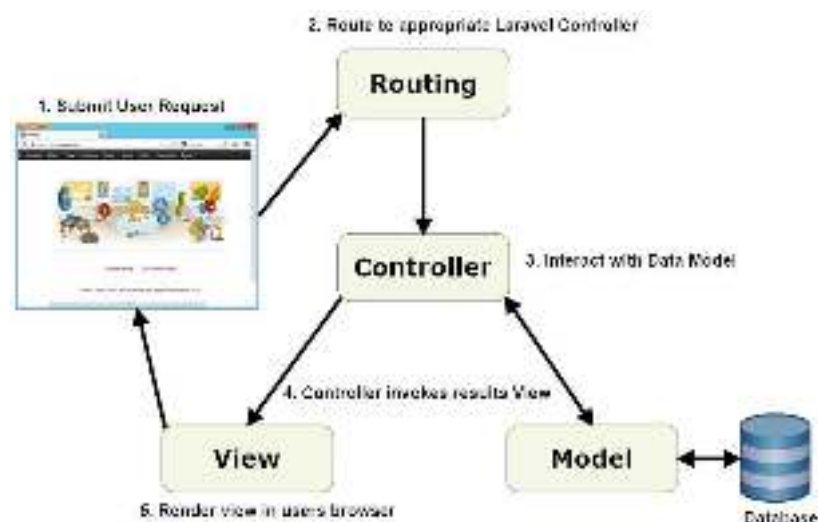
2. Route to appropriate Laravel Controller

Routing

1. Submit User Request

Controller

3. Interact with Data Model

4. Controller invokes results View

View

Model

5. Render view in users browser

Database